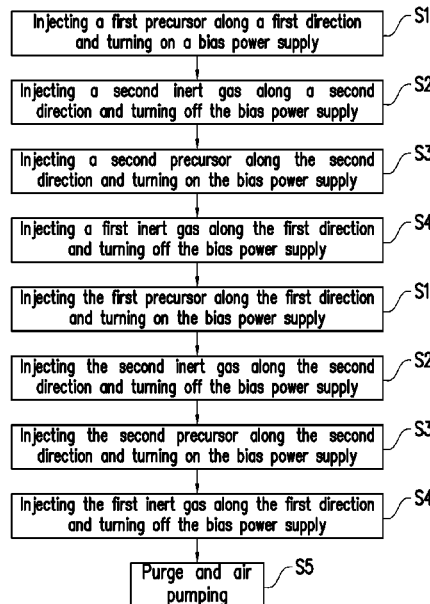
Injecting a first precursor along a first direction and turning on a bias power supply
S1

Injecting a second inert gas along a second direction and turning off the bias power supply
S2

Injecting a second precursor along the second direction and turning on the bias power supply
S3

Injecting a first inert gas along the first direction and turning off the bias power supply
S4

Injecting the first precursor along the first direction and turning on the bias power supply
S1

Injecting the second inert gas along the second direction and turning off the bias power supply
S2

Injecting the second precursor along the second direction and turning on the bias power supply
S3

Injecting the first inert gas along the first direction and turning off the bias power supply
S4

Purge and air pumping
S5